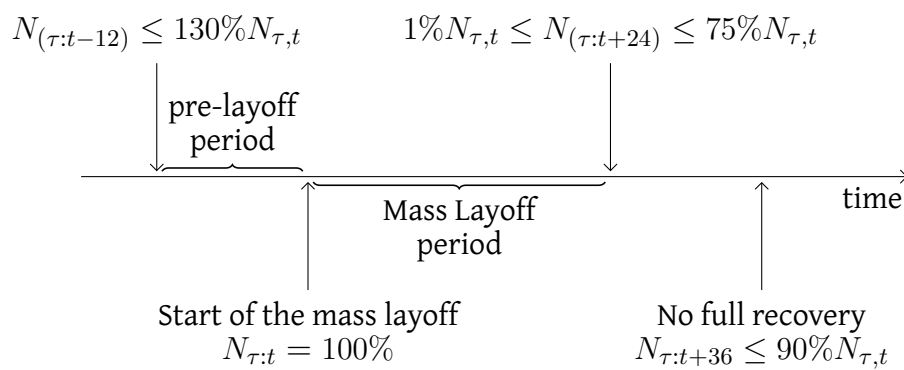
$N_{(\tau:t-12)} \leq 130\% N_{\tau,t}$

$1\% N_{\tau,t} \leq N_{(\tau:t+24)} \leq 75\% N_{\tau,t}$

pre-layoff period

time

Mass Layoff period

Start of the mass layoff
$N_{\tau:t} = 100\%$

No full recovery
$N_{\tau:t+36} \leq 90\% N_{\tau,t}$